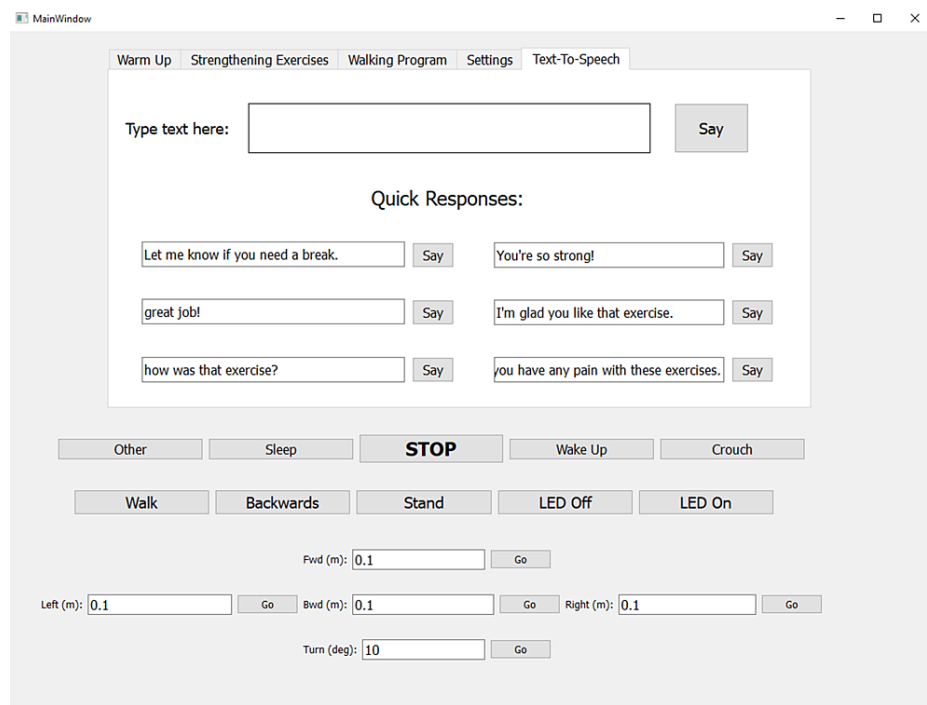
MainWindow

Warm Up | Strengthening Exercises | Walking Program | Settings | Text-To-Speech

Type text here:

Say

Quick Responses:

Let me know if you need a break.
Say
You're so strong!
Say
great job!
Say
I'm glad you like that exercise.
Say
how was that exercise?
Say
you have any pain with these exercises.
Say

Other
Sleep
STOP
Wake Up
Crouch

Walk
Backwards
Stand
LED Off
LED On

Fwd (m): 0.1
Go

Left (m): 0.1
Go
Bwd (m): 0.1
Go
Right (m): 0.1
Go

Turn (deg): 10
Go